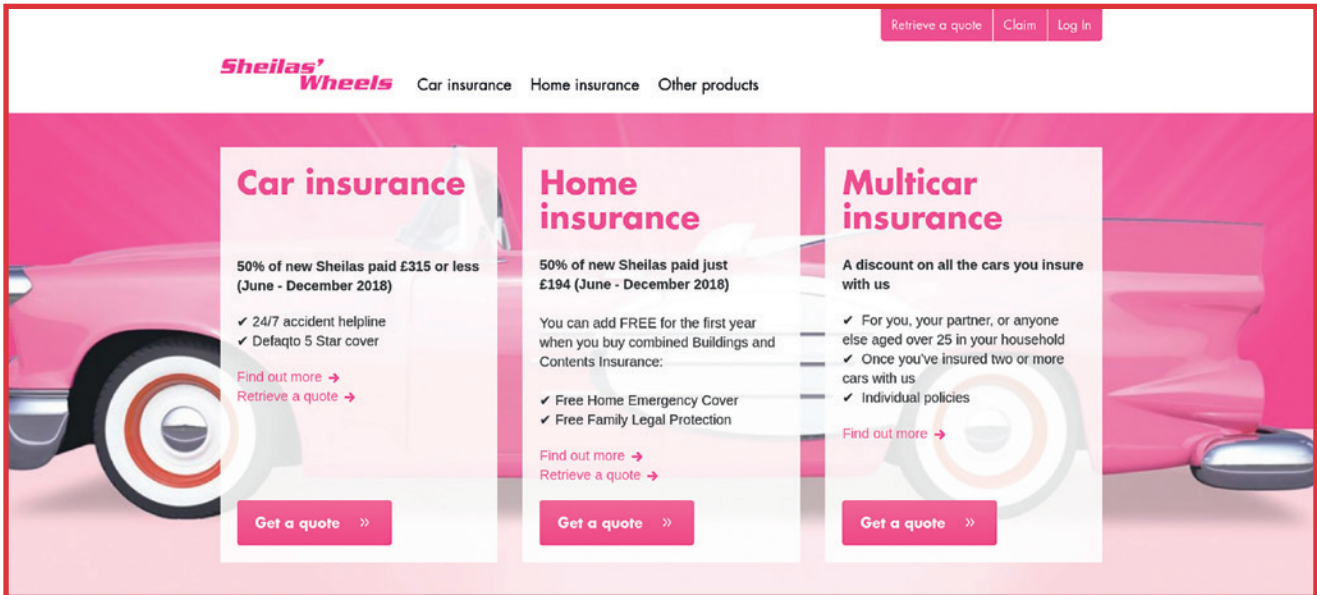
Retrieve a quote | Claim | Log In

Sheilas' Wheels

Car insurance Home insurance Other products

Car insurance

50% of new Sheilas paid £315 or less (June - December 2018)

✔ 24/7 accident helpline
✔ Defaqto 5 Star cover

Find out more ➔
Retrieve a quote ➔

Get a quote »

Home insurance

50% of new Sheilas paid just £194 (June - December 2018)

You can add FREE for the first year when you buy combined Buildings and Contents Insurance:

✔ Free Home Emergency Cover
✔ Free Family Legal Protection

Find out more ➔
Retrieve a quote ➔

Get a quote »

Multicar insurance

A discount on all the cars you insure with us

✔ For you, your partner, or anyone else aged over 25 in your household
✔ Once you've insured two or more cars with us
✔ Individual policies

Find out more ➔

Get a quote »